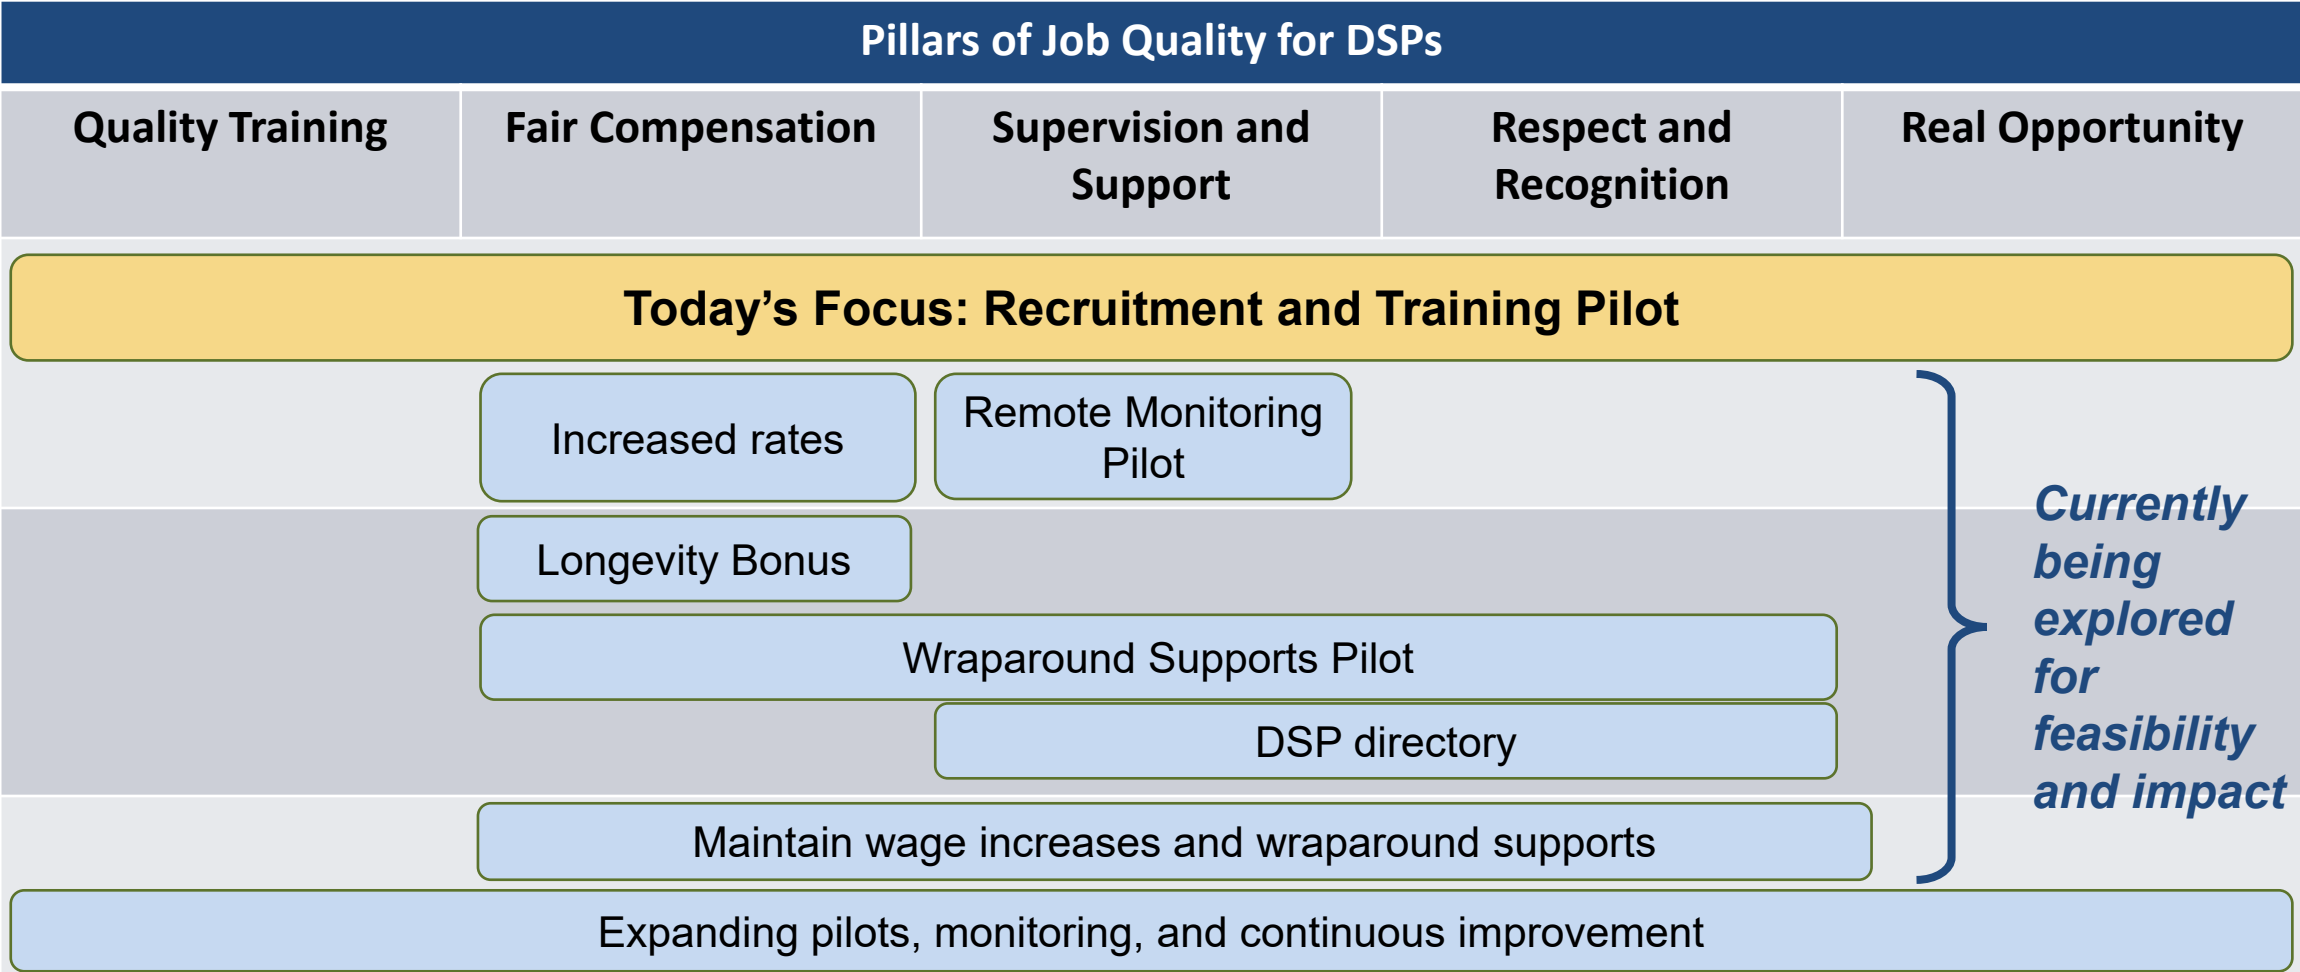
Pillars of Job Quality for DSPs

| Quality Training | Fair Compensation | Supervision and Support | Respect and Recognition | Real Opportunity |
|---|---|---|---|---|

Today’s Focus: Recruitment and Training Pilot

Increased rates

Remote Monitoring Pilot

Longevity Bonus

Wraparound Supports Pilot

DSP directory

Maintain wage increases and wraparound supports

Currently being explored for feasibility and impact

Expanding pilots, monitoring, and continuous improvement